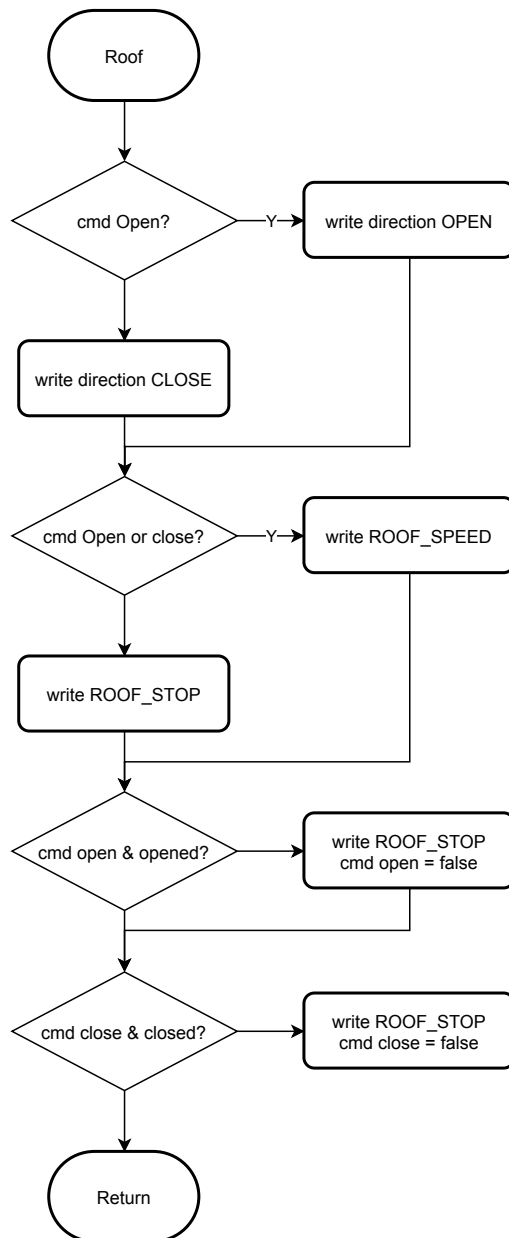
Roof

cmd Open?

Y

write direction OPEN

write direction CLOSE

cmd Open or close?

Y

write ROOF_SPEED

write ROOF_STOP

cmd open & opened?

write ROOF_STOP
cmd open = false

cmd close & closed?

write ROOF_STOP
cmd close = false

Return